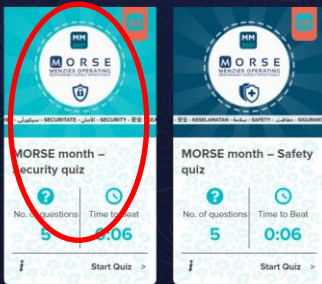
MM 2021

MORSE
MENZIES OPERATING
RESPONSIBLY SAFELY SECURELY

سيكيوريتي • SECURITATE • الأمان • SECURITY • 安全

MORSE month – Security quiz

No. of questions
5

Time to Beat
0:06

i

Start Quiz >

MM 2021

MORSE
MENZIES OPERATING
RESPONSIBLY SAFELY SECURELY

安全 • KESELAMATAN • سلامة • SAFETY • حفاظت • SIGURAN

MORSE month – Safety quiz

No. of questions
5

Time to Beat
0:06

i

Start Quiz >

M